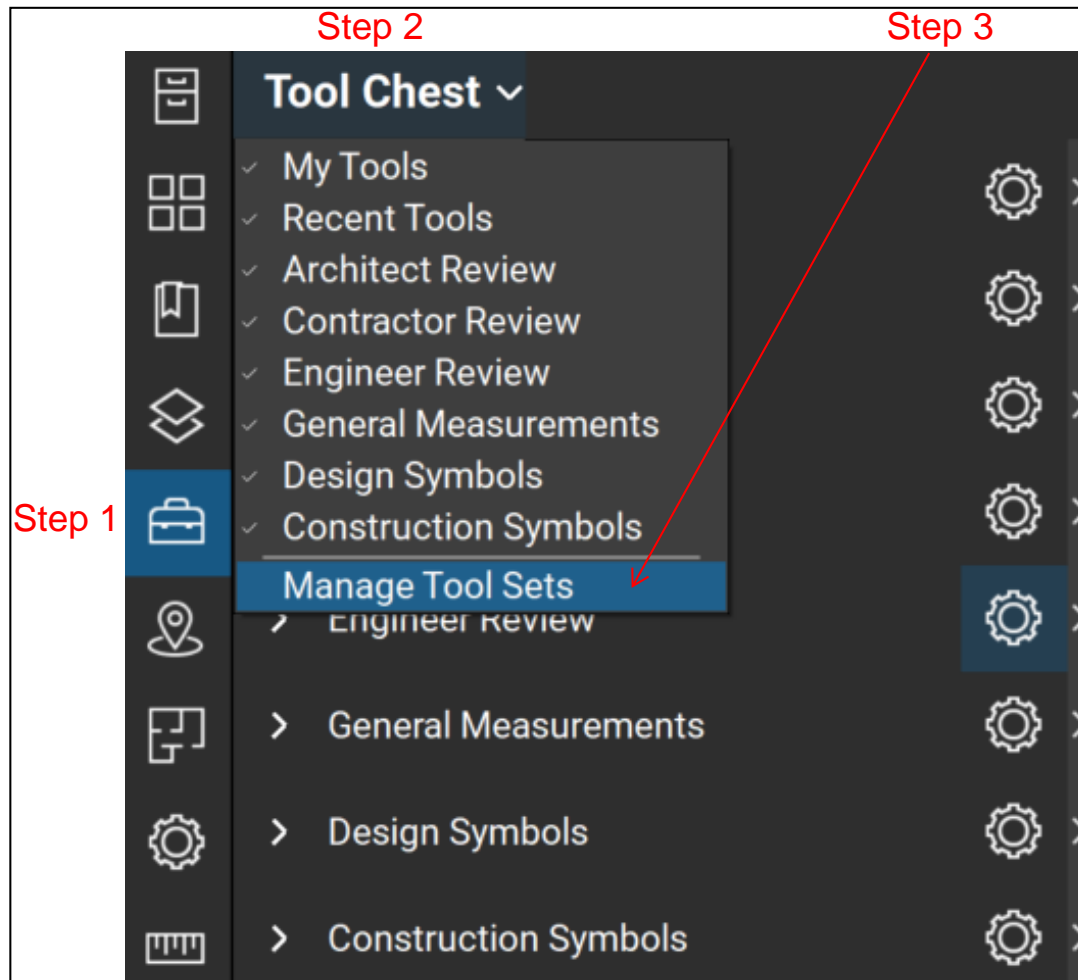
Step 2

Step 3

Tool Chest

My Tools
Recent Tools
Architect Review
Contractor Review
Engineer Review
General Measurements
Design Symbols
Construction Symbols
Manage Tool Sets

Step 1

Engineer Review
General Measurements
Design Symbols
Construction Symbols